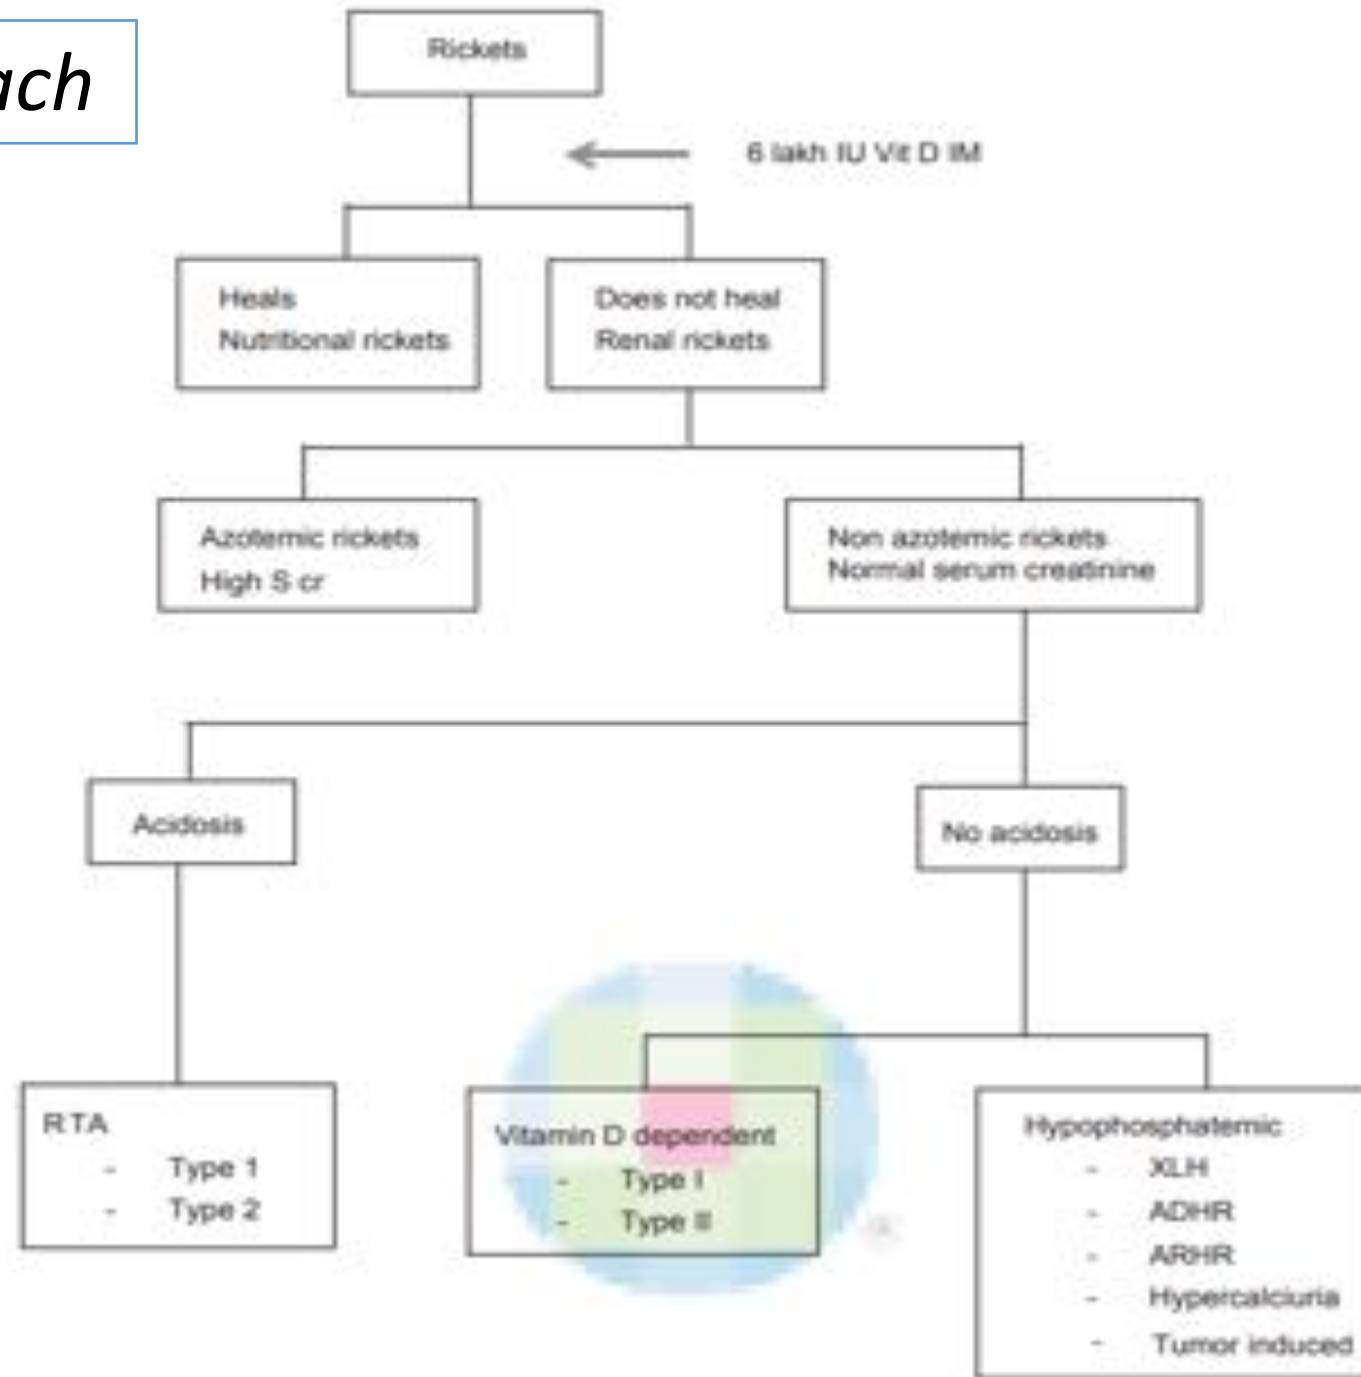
ach

Rickets

6 lakh IU Vit D IM

Heals
Nutritional rickets

Does not heal
Renal rickets

Azotemic rickets
High S cr

Non azotemic rickets
Normal serum creatinine

Acidosis

No acidosis

RTA
- Type 1
- Type 2

Vitamin D dependent
- Type I
- Type II

Hypophosphatemic
- XLH
- ADHR
- ARHR
- Hypercalciuria
- Tumor induced